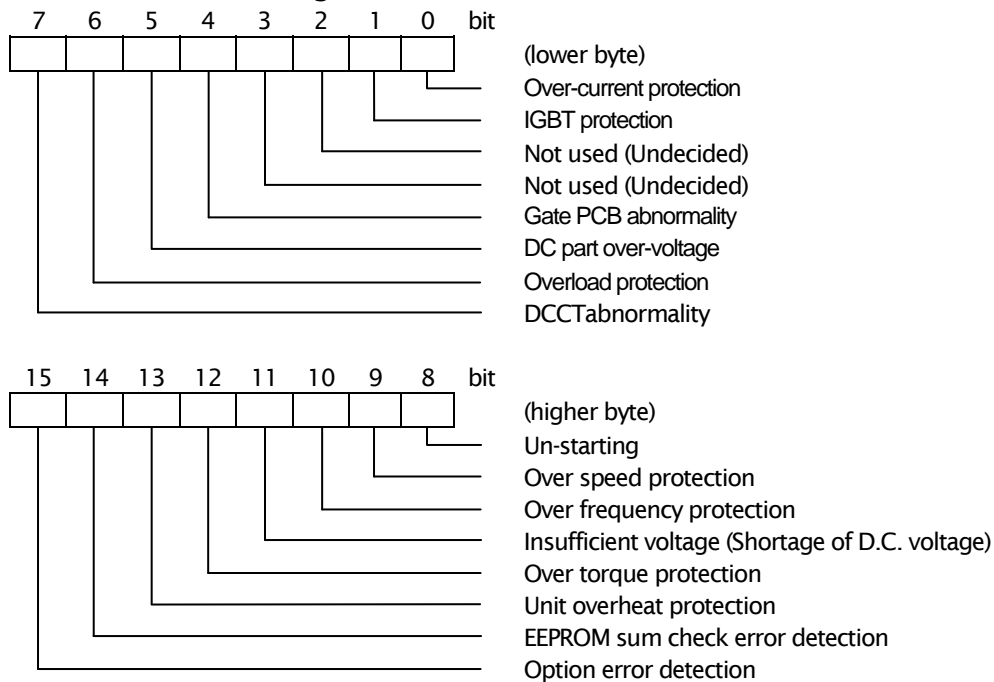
7 6 5 4 3 2 1 0 bit

(lower byte)
Over-current protection
IGBT protection
Not used (Undecided)
Not used (Undecided)
Gate PCB abnormality
DC part over-voltage
Overload protection
DCCTabnormality

15 14 13 12 11 10 9 8 bit

(higher byte)
Un-starting
Over speed protection
Over frequency protection
Insufficient voltage (Shortage of D.C. voltage)
Over torque protection
Unit overheat protection
EEPROM sum check error detection
Option error detection